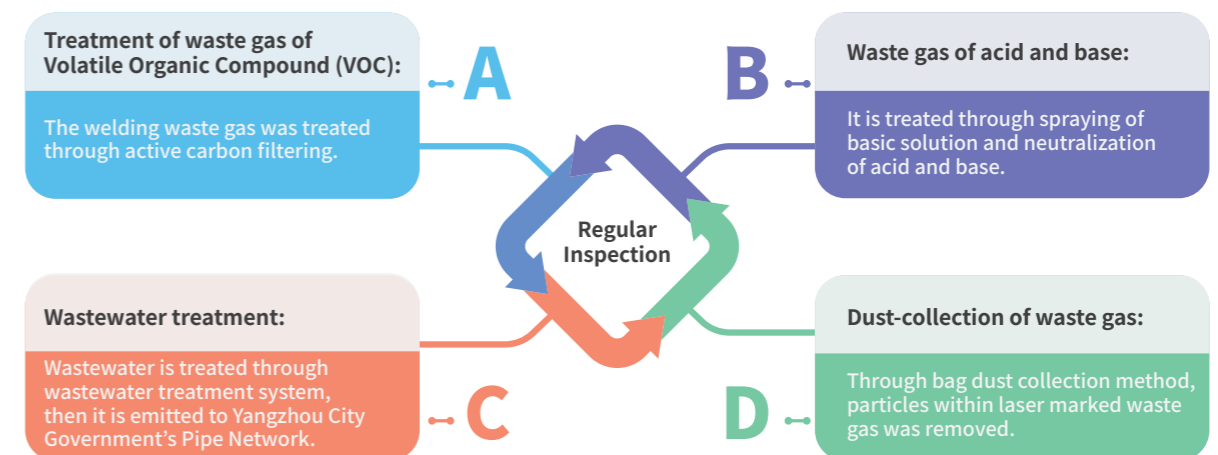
Treatment of waste gas of Volatile Organic Compound (VOC):

A

The welding waste gas was treated through active carbon filtering.

B

Waste gas of acid and base:

It is treated through spraying of basic solution and neutralization of acid and base.

Regular Inspection

Wastewater treatment:

Wastewater is treated through wastewater treatment system, then it is emitted to Yangzhou City Government's Pipe Network.

C

D

Dust-collection of waste gas:

Through bag dust collection method, particles within laser marked waste gas was removed.